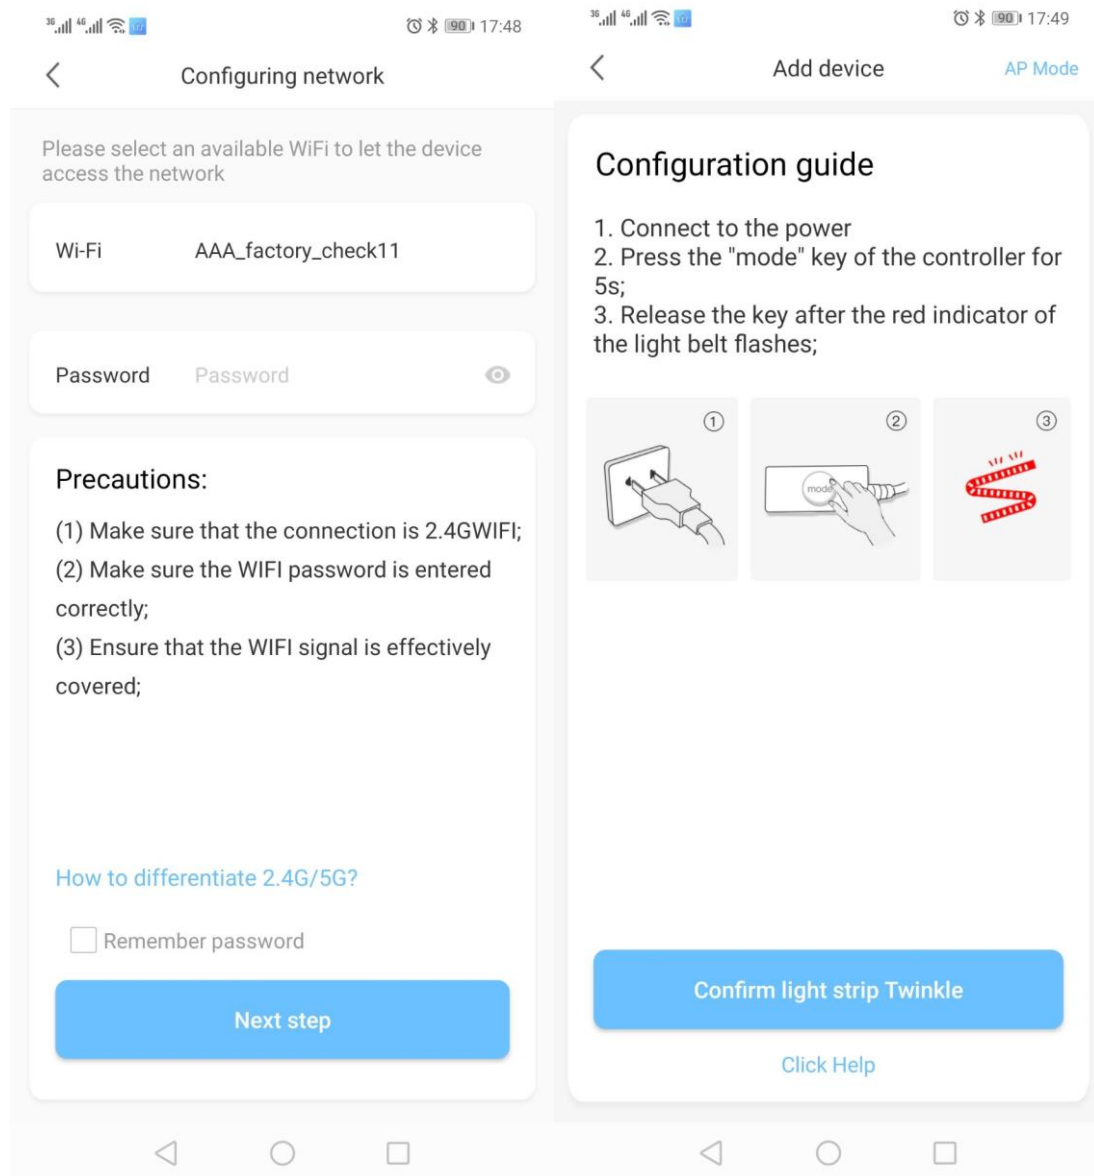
3G 4G 90 17:48

Configuring network

Please select an available WiFi to let the device access the network

Wi-Fi AAA_factory_check11

Password Password

Precautions:

(1) Make sure that the connection is 2.4GWIFI;

(2) Make sure the WIFI password is entered correctly;

(3) Ensure that the WIFI signal is effectively covered;

How to differentiate 2.4G/5G?

Remember password

Next step

3G 4G 90 17:49

Add device AP Mode

Configuration guide

1. Connect to the power
2. Press the "mode" key of the controller for 5s;
3. Release the key after the red indicator of the light belt flashes;

①

②

mode

③

Confirm light strip Twinkle

Click Help